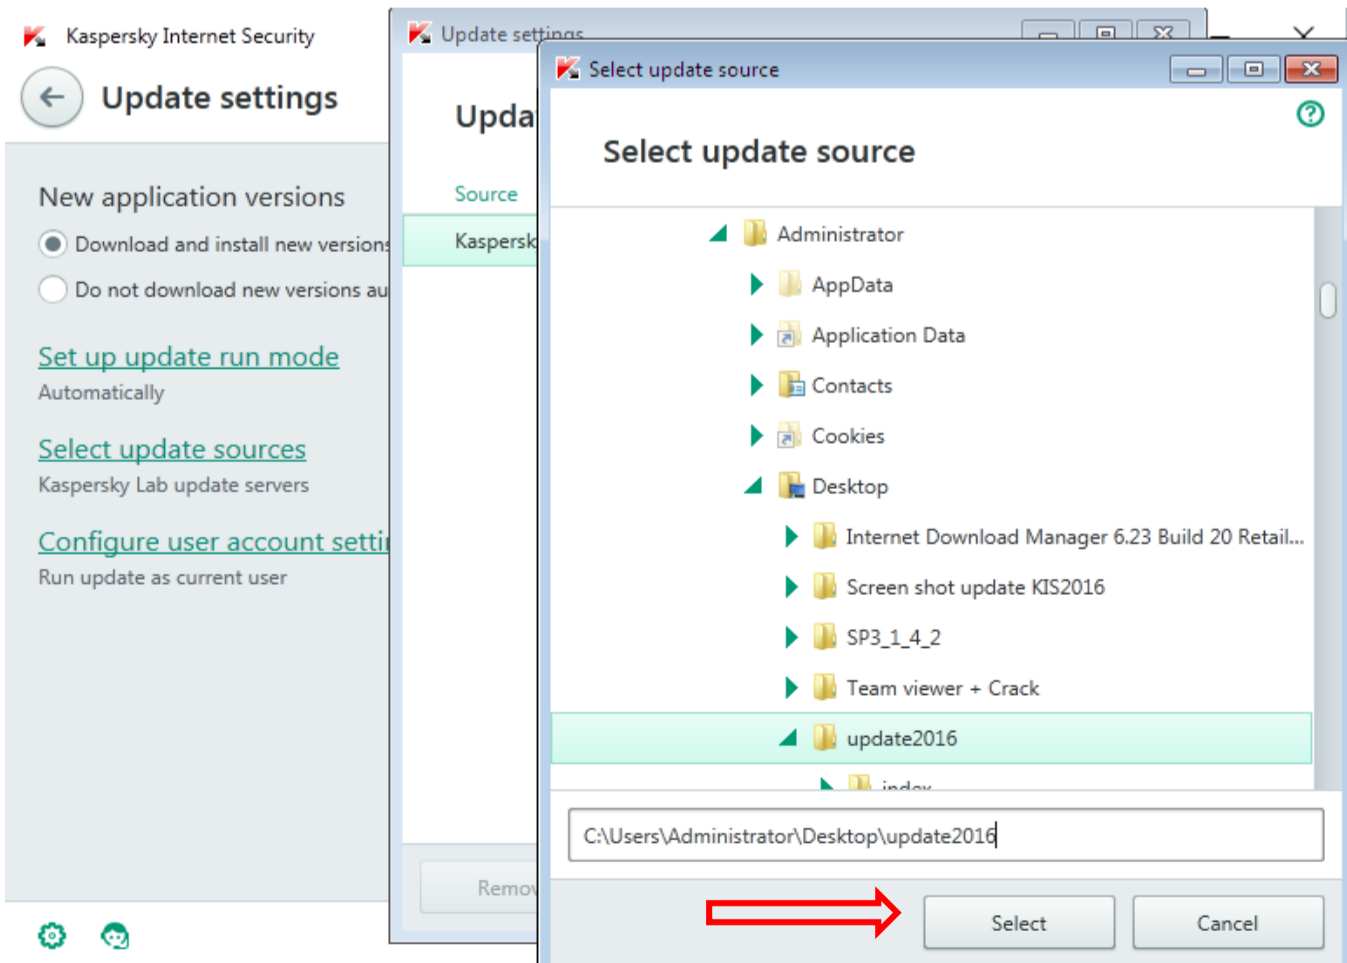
Kaspersky Internet Security

Update settings

New application versions

Download and install new versions

Do not download new versions au

Set up update run mode

Automatically

Select update sources

Kaspersky Lab update servers

Configure user account setti

Run update as current user

Update settings

Upda

Source

Kaspersk

Remov

Select update source

Select update source

Administrator

AppData

Application Data

Contacts

Cookies

Desktop

Internet Download Manager 6.23 Build 20 Retail...

Screen shot update KIS2016

SP3_1_4_2

Team viewer + Crack

update2016

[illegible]

C:\Users\Administrator\Desktop\update2016

Select

Cancel